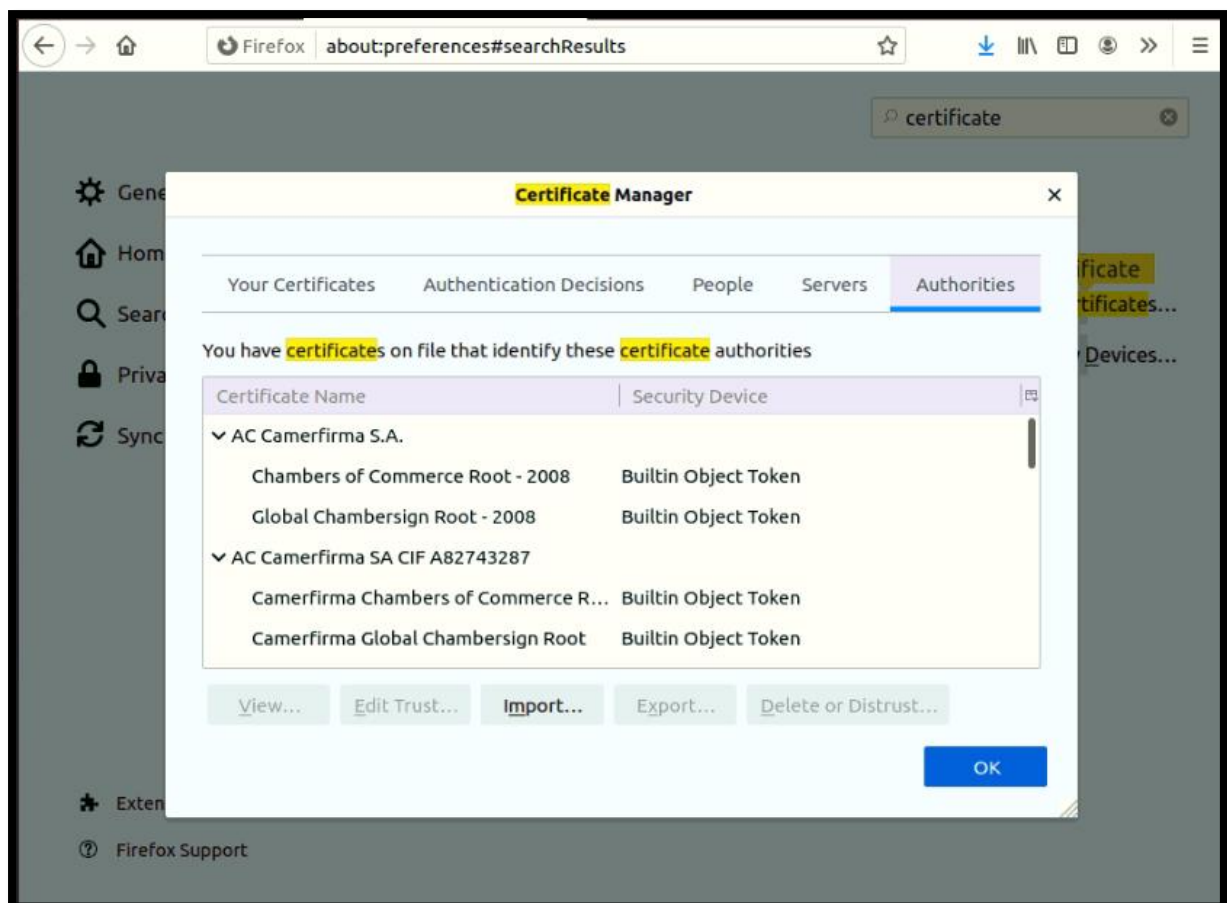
Firefox about:preferences#searchResults

certificate

Gene
Hom
Sear
Priva
Sync

ificate
rtificates...
Devices...

Certificate Manager

Your Certificates | Authentication Decisions | People | Servers | Authorities

You have certificates on file that identify these certificate authorities

| Certificate Name | Security Device |
|---|---|
| AC Camerfirma S.A. | |
| Chambers of Commerce Root - 2008 | Builtin Object Token |
| Global Chambersign Root - 2008 | Builtin Object Token |
| AC Camerfirma SA CIF A82743287 | |
| Camerfirma Chambers of Commerce R... | Builtin Object Token |
| Camerfirma Global Chambersign Root | Builtin Object Token |

View... Edit Trust... Import... Export... Delete or Distrust...

OK

Exten
Firefox Support